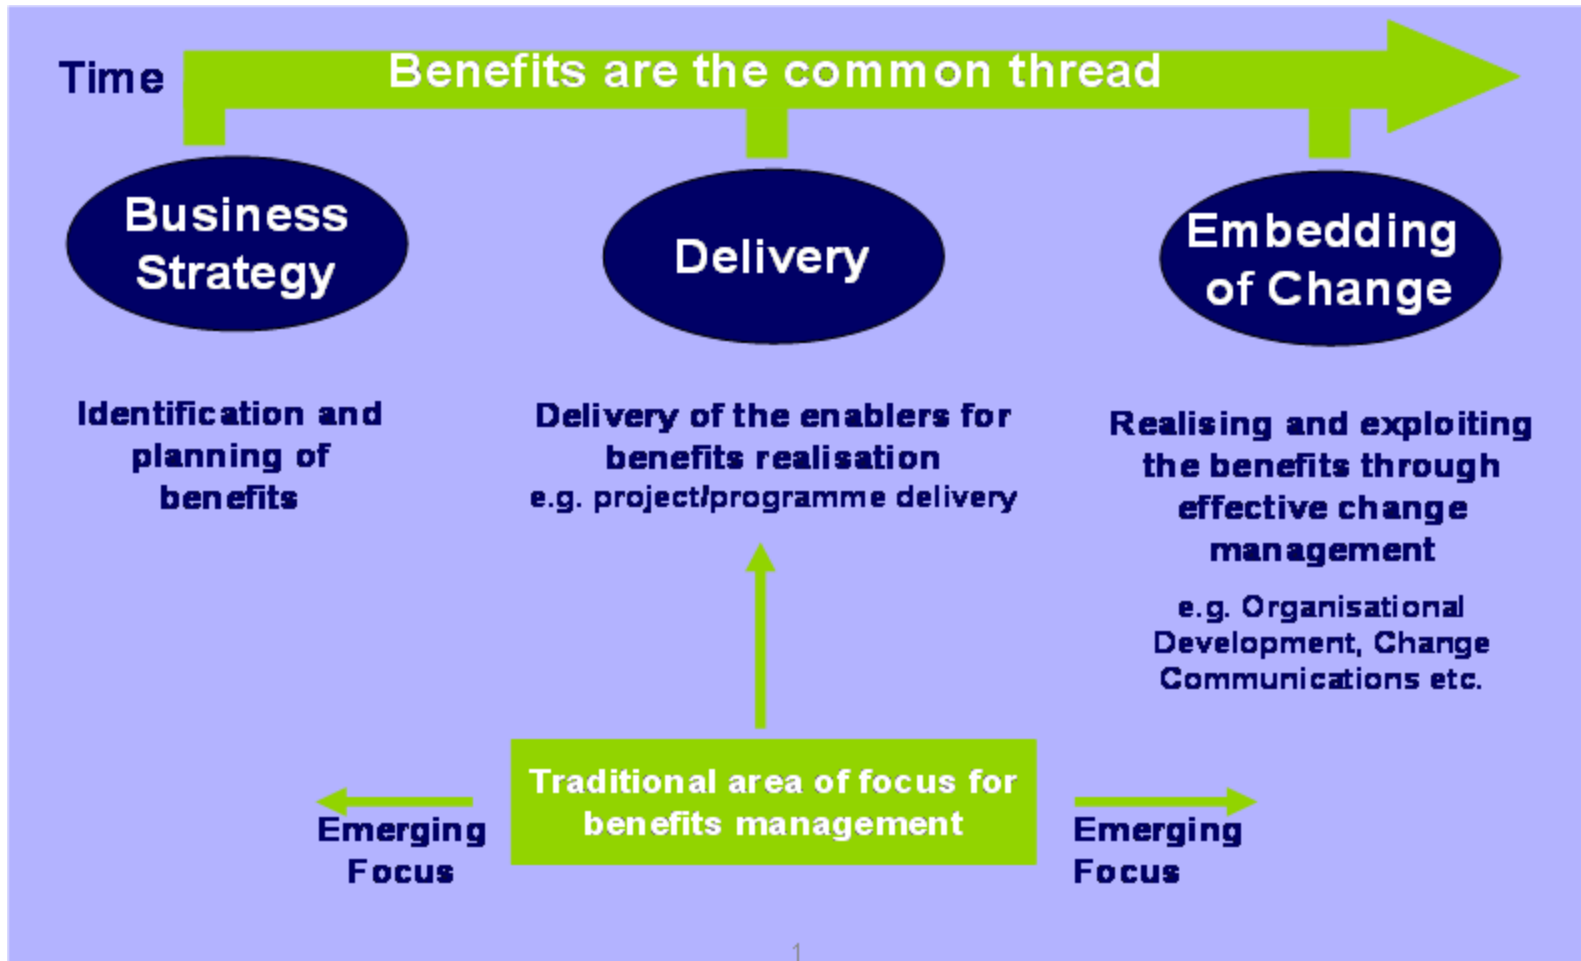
Time

Benefits are the common thread

Business Strategy

Delivery

Embedding of Change

Identification and planning of benefits

Delivery of the enablers for benefits realisation
e.g. project/programme delivery

Realising and exploiting the benefits through effective change management

e.g. Organisational Development, Change Communications etc.

Emerging Focus

Traditional area of focus for benefits management

Emerging Focus

1